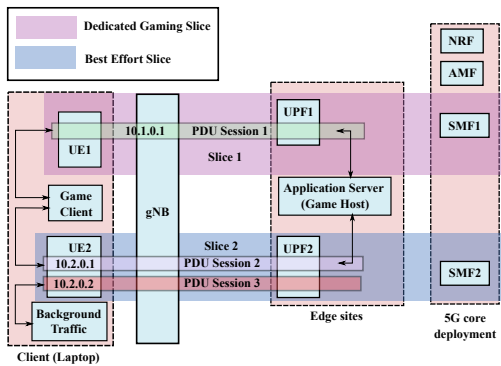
Dedicated Gaming Slice

Best Effort Slice

NRF

AMF

UPF1

SMF1

UE1

10.1.0.1

PDU Session 1

Slice 1

Game Client

gNB

Application Server (Game Host)

Slice 2

UE2

UPF2

SMF2

10.2.0.1

PDU Session 2

10.2.0.2

PDU Session 3

Background Traffic

Edge sites

5G core deployment

Client (Laptop)